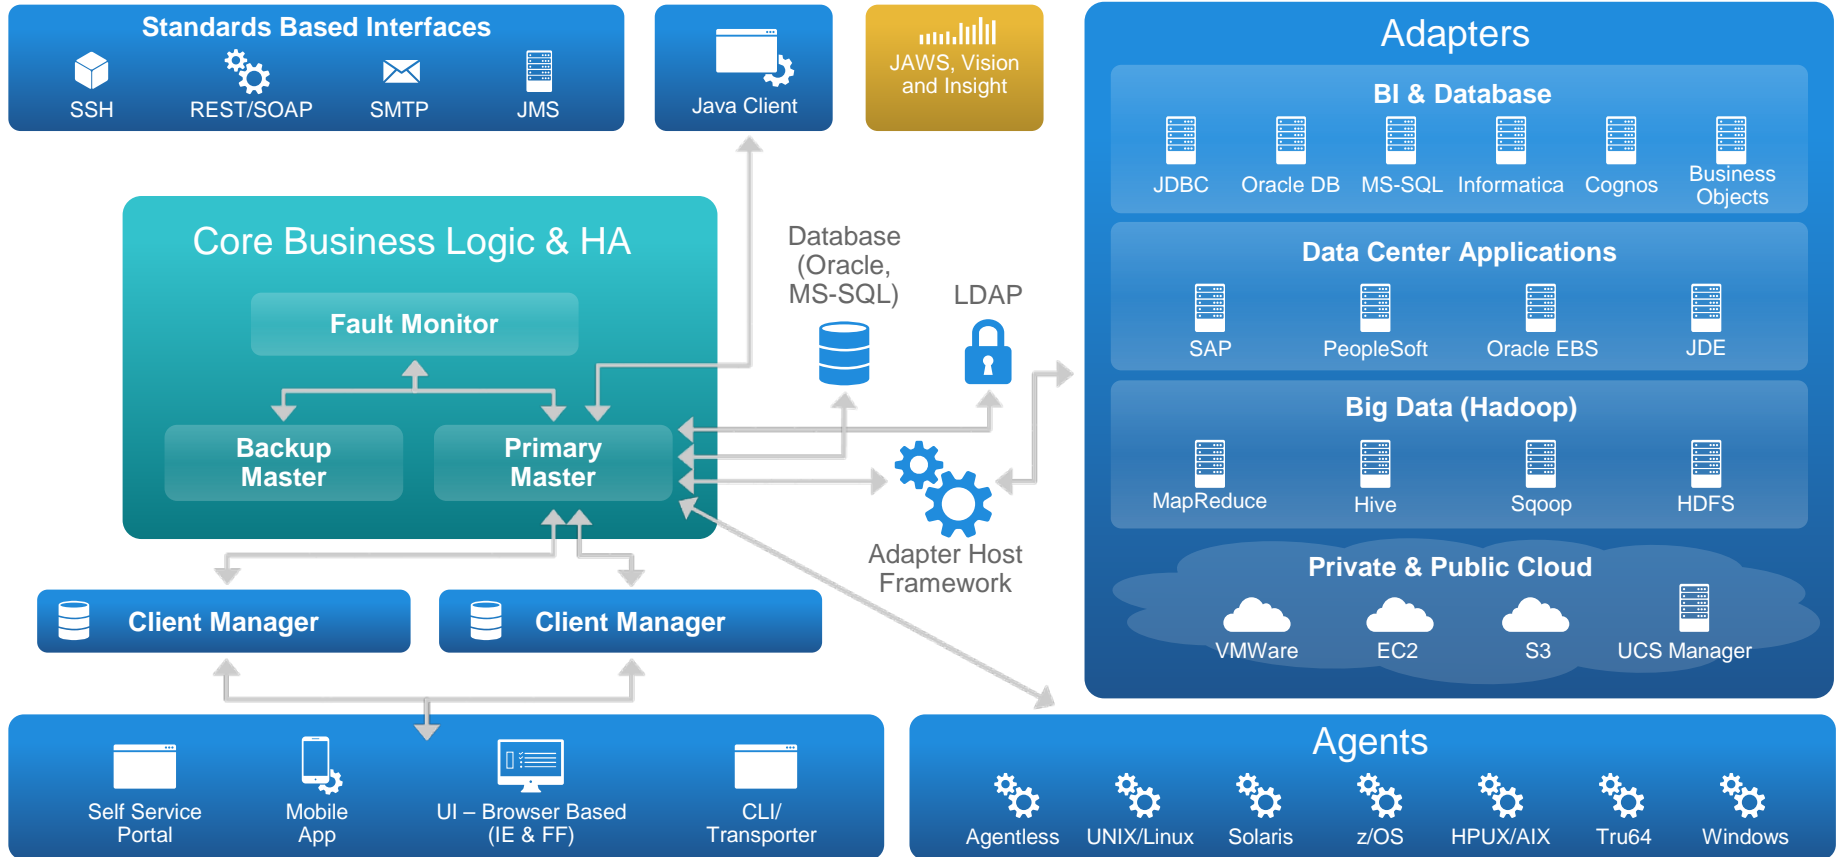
Standards Based Interfaces

SSH

REST/SOAP

SMTP

JMS

Java Client

JAWS, Vision and Insight

Adapters

BI & Database

JDBC

Oracle DB

MS-SQL

Informatica

Cognos

Business Objects

Data Center Applications

SAP

PeopleSoft

Oracle EBS

JDE

Big Data (Hadoop)

MapReduce

Hive

Sqoop

HDFS

Private & Public Cloud

VMWare

EC2

S3

UCS Manager

Core Business Logic & HA

Fault Monitor

Backup Master

Primary Master

Database (Oracle, MS-SQL)

LDAP

Adapter Host Framework

Client Manager

Client Manager

Self Service Portal

Mobile App

UI – Browser Based (IE & FF)

CLI/ Transporter

Agents

Agentless

UNIX/Linux

Solaris

z/OS

HPUX/AIX

Tru64

Windows